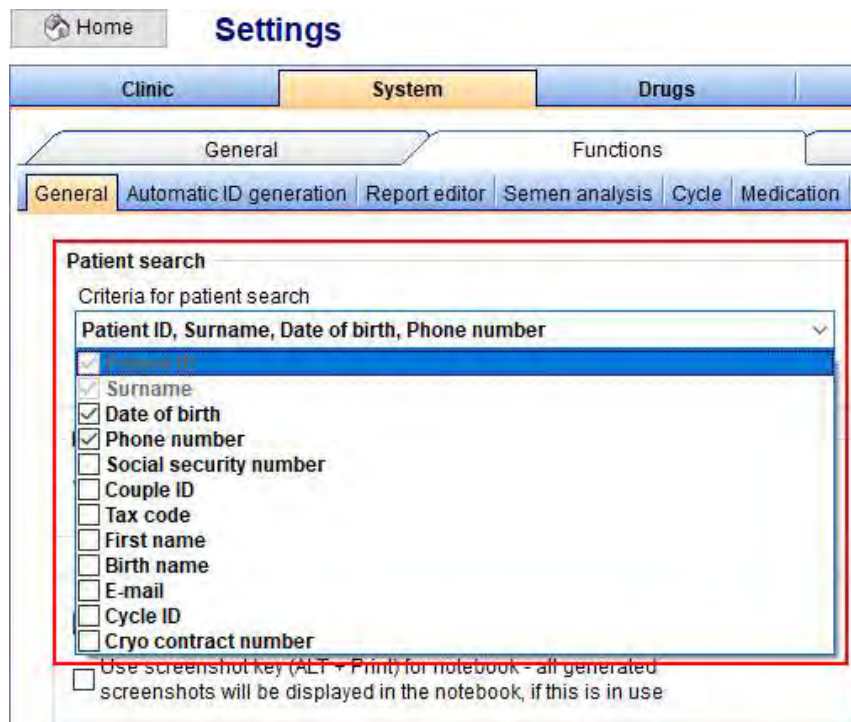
Home Settings

Clinic | System | Drugs

General | Functions

General | Automatic ID generation | Report editor | Semen analysis | Cycle | Medication

Patient search

Criteria for patient search

Patient ID, Surname, Date of birth, Phone number

Patient ID
Surname
Date of birth
Phone number
Social security number
Couple ID
Tax code
First name
Birth name
E-mail
Cycle ID
Cryo contract number

Use screenshot key (ALT + Print) for notebook - all generated screenshots will be displayed in the notebook, if this is in use